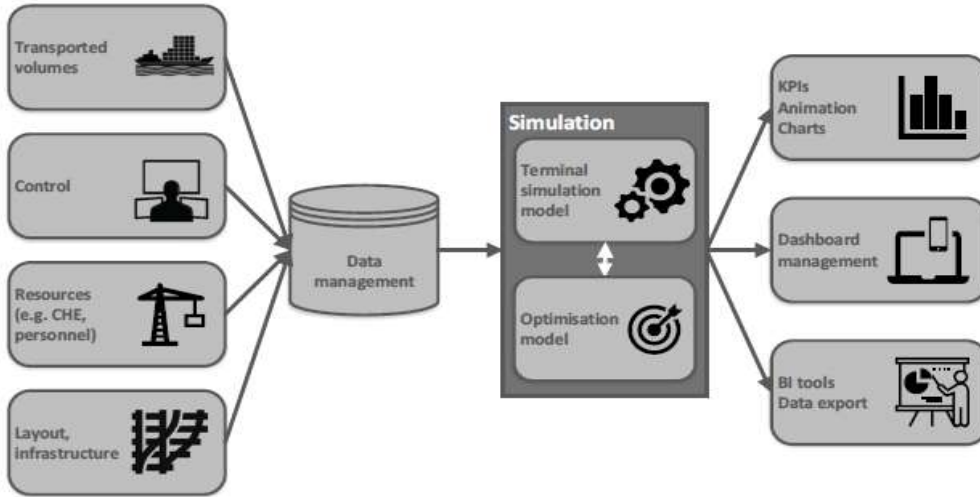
Transported volumes

Control

Resources (e.g. CHE, personnel)

Layout, infrastructure

Data management

Simulation

Terminal simulation model

Optimisation model

KPIs
Animation
Charts

Dashboard management

BI tools
Data export